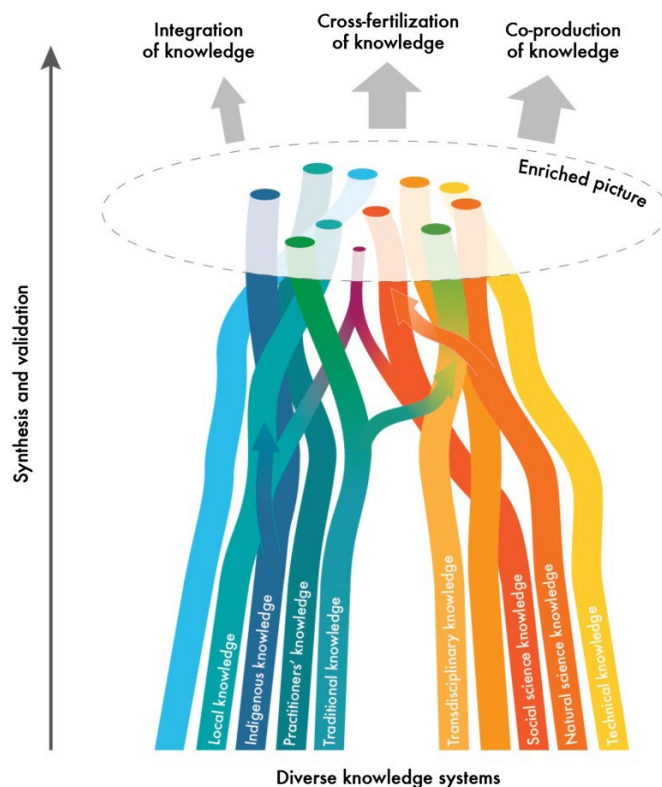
Integration of knowledge

Cross-fertilization of knowledge

Co-production of knowledge

Enriched picture

Synthesis and validation

Local knowledge

Indigenous knowledge

Practitioners' knowledge

Traditional knowledge

Transdisciplinary knowledge

Social science knowledge

Natural science knowledge

Technical knowledge

Diverse knowledge systems